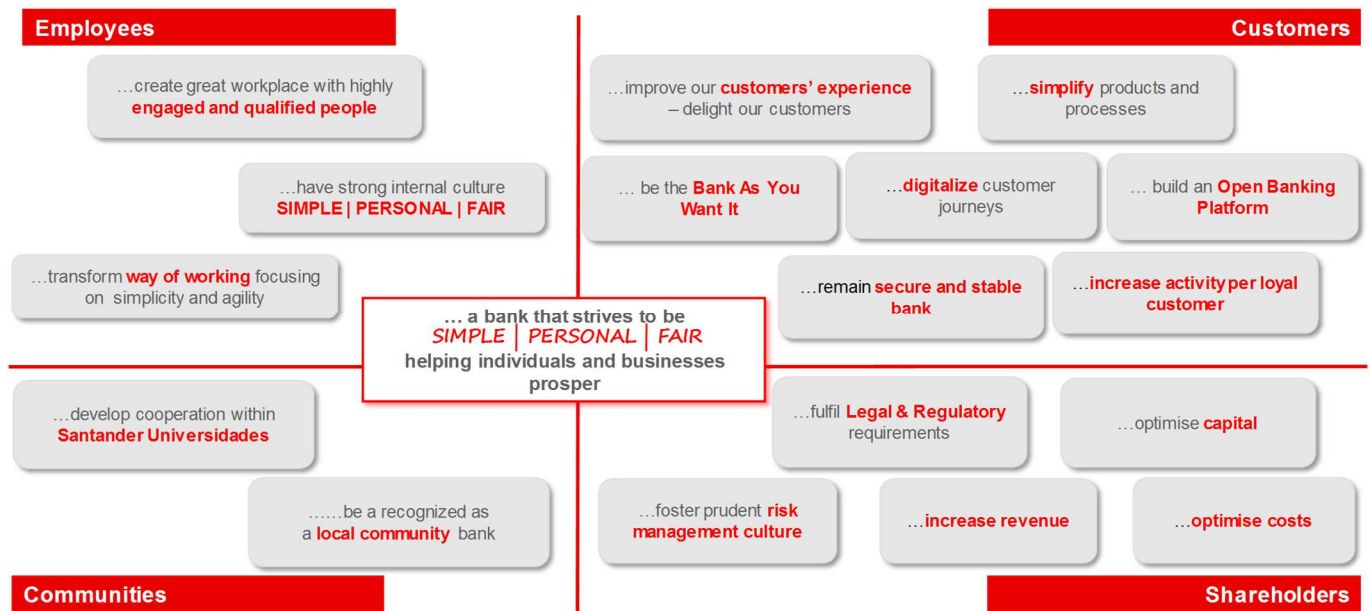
Employees

…create great workplace with highly engaged and qualified people

…have strong internal culture SIMPLE | PERSONAL | FAIR

…transform way of working focusing on simplicity and agility

Customers

…improve our customers' experience – delight our customers

…simplify products and processes

… be the Bank As You Want It

…digitalize customer journeys

… build an Open Banking Platform

…remain secure and stable bank

…increase activity per loyal customer

… a bank that strives to be SIMPLE | PERSONAL | FAIR helping individuals and businesses prosper

…develop cooperation within Santander Universidades

……be a recognized as a local community bank

Communities

…fulfil Legal & Regulatory requirements

…optimise capital

…foster prudent risk management culture

…increase revenue

…optimise costs

Shareholders